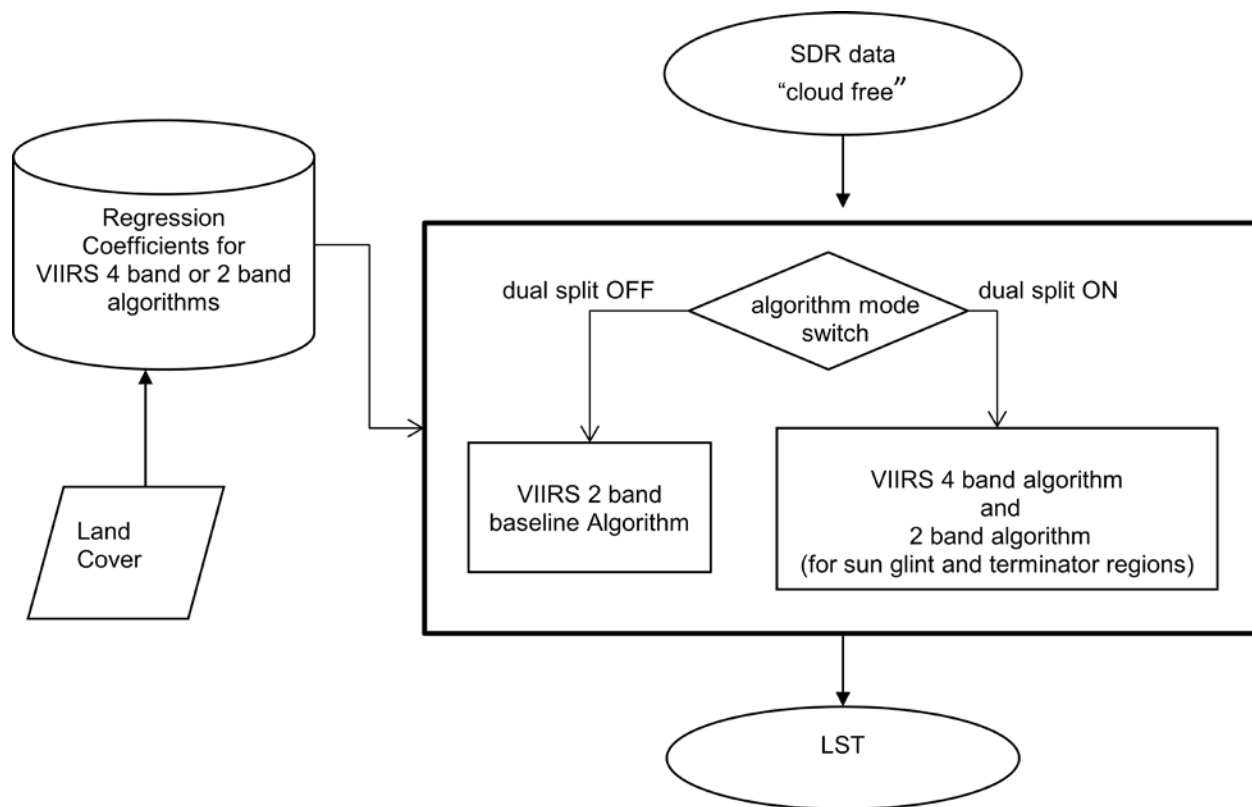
SDR data
“cloud free”

Regression Coefficients for VIIRS 4 band or 2 band algorithms

dual split OFF

algorithm mode switch

dual split ON

VIIRS 2 band baseline Algorithm

VIIRS 4 band algorithm
and
2 band algorithm
(for sun glint and terminator regions)

Land Cover

LST